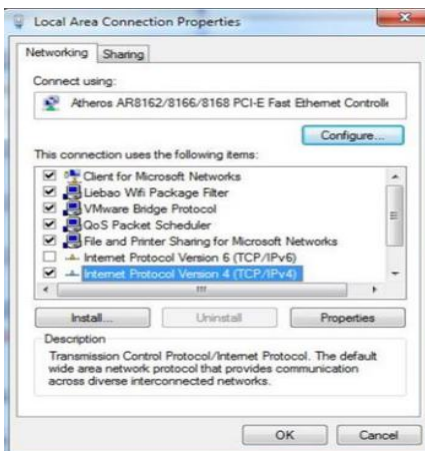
Local Area Connection Properties

Networking | Sharing

Connect using:

Atheros AR8162/8166/8168 PCI-E Fast Ethernet Controlle

Configure...

This connection uses the following items:

Client for Microsoft Networks
Liebao Wifi Package Filter
VMware Bridge Protocol
QoS Packet Scheduler
File and Printer Sharing for Microsoft Networks
Internet Protocol Version 6 (TCP/IPv6)
Internet Protocol Version 4 (TCP/IPv4)

Install... | Uninstall | Properties

Description
Transmission Control Protocol/Internet Protocol. The default wide area network protocol that provides communication across diverse interconnected networks.

OK | Cancel